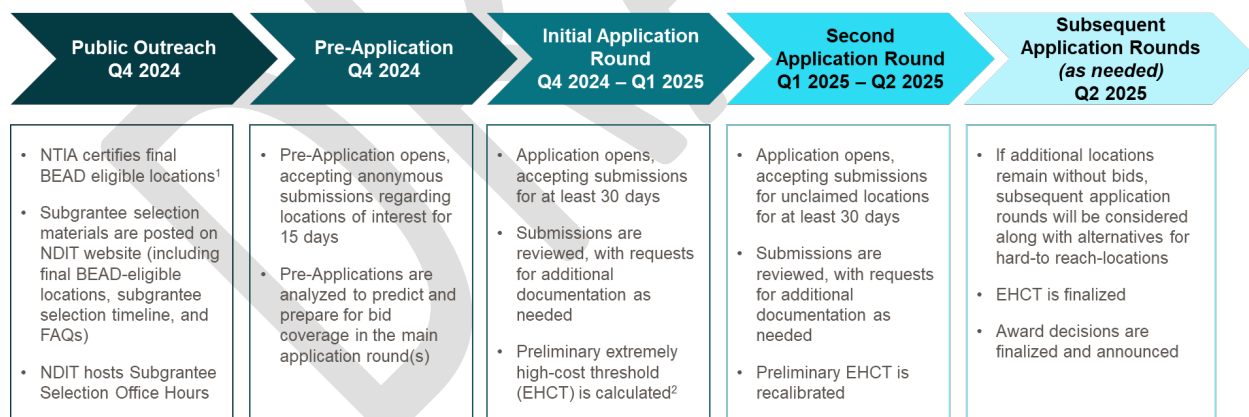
Public Outreach
Q4 2024

Pre-Application
Q4 2024

Initial Application Round
Q4 2024 – Q1 2025

Second Application Round
Q1 2025 – Q2 2025

Subsequent Application Rounds
*(as needed)*
Q2 2025

- NTIA certifies final BEAD eligible locations$^1$
- Subgrantee selection materials are posted on NDIT website (including final BEAD-eligible locations, subgrantee selection timeline, and FAQs)
- NDIT hosts Subgrantee Selection Office Hours

- Pre-Application opens, accepting anonymous submissions regarding locations of interest for 15 days
- Pre-Applications are analyzed to predict and prepare for bid coverage in the main application round(s)

- Application opens, accepting submissions for at least 30 days
- Submissions are reviewed, with requests for additional documentation as needed
- Preliminary extremely high-cost threshold (EHCT) is calculated$^2$

- Application opens, accepting submissions for unclaimed locations for at least 30 days
- Submissions are reviewed, with requests for additional documentation as needed
- Preliminary EHCT is recalibrated

- If additional locations remain without bids, subsequent application rounds will be considered along with alternatives for hard-to reach-locations
- EHCT is finalized
- Award decisions are finalized and announced